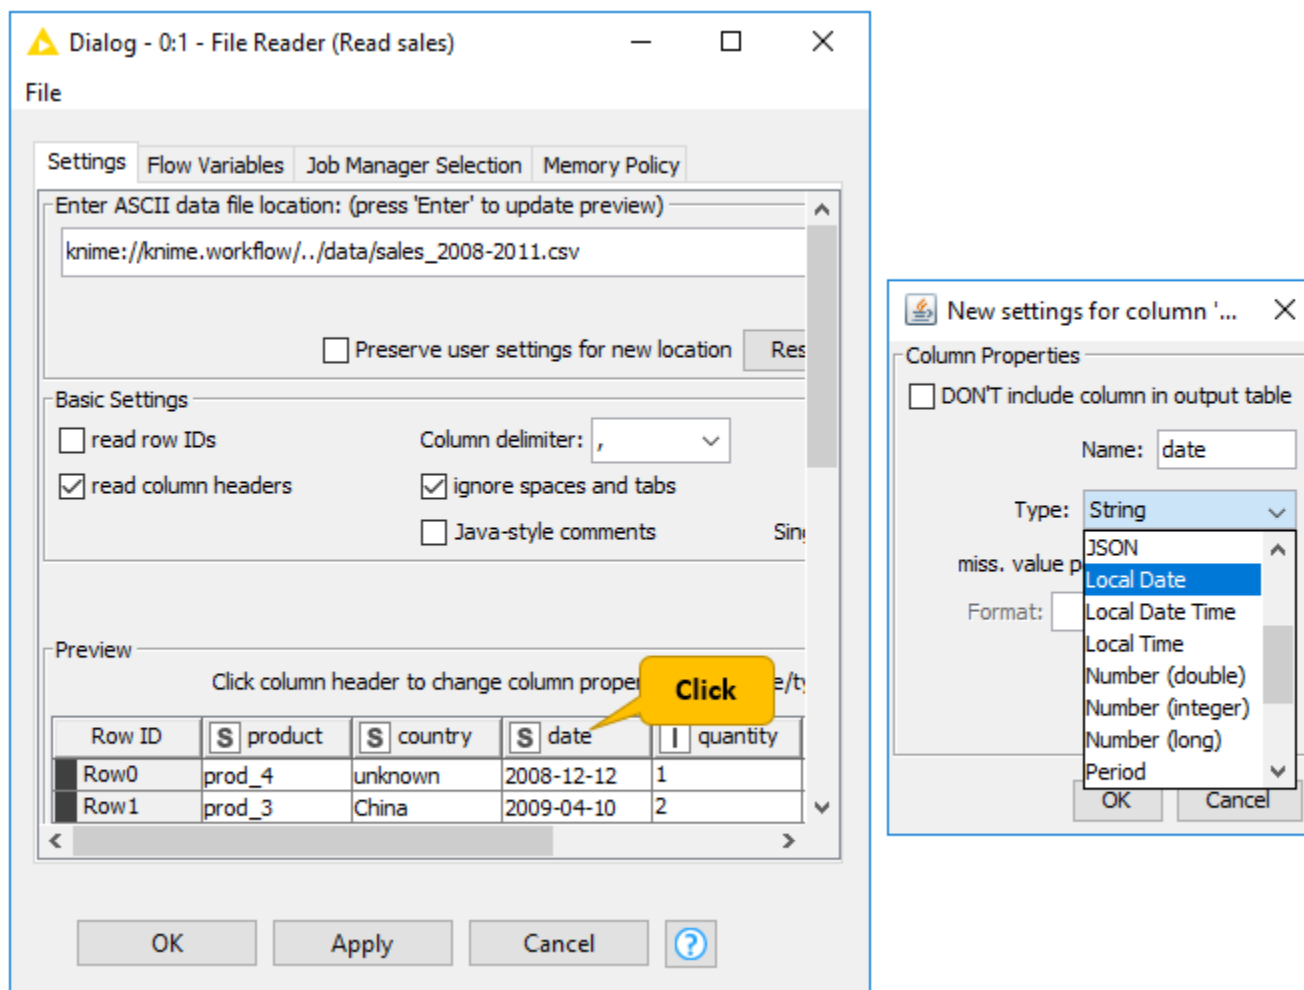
Dialog - 0:1 - File Reader (Read sales)

File

Settings | Flow Variables | Job Manager Selection | Memory Policy

Enter ASCII data file location: (press 'Enter' to update preview)

knime://knime.workflow/../data/sales_2008-2011.csv

Preserve user settings for new location

Res

Basic Settings

read row IDs

Column delimiter: ,

read column headers

ignore spaces and tabs

Java-style comments

Sin

Preview

Click column header to change column proper

Click

e/t

| Row ID | S product | S country | S date | I quantity |
|---|---|---|---|---|
| Row0 | prod_4 | unknown | 2008-12-12 | 1 |
| Row1 | prod_3 | China | 2009-04-10 | 2 |

OK | Apply | Cancel

New settings for column '...

Column Properties

DON'T include column in output table

Name: date

Type: String

miss. value p

Format:

JSON
Local Date
Local Date Time
Local Time
Number (double)
Number (integer)
Number (long)
Period

OK | Cancel